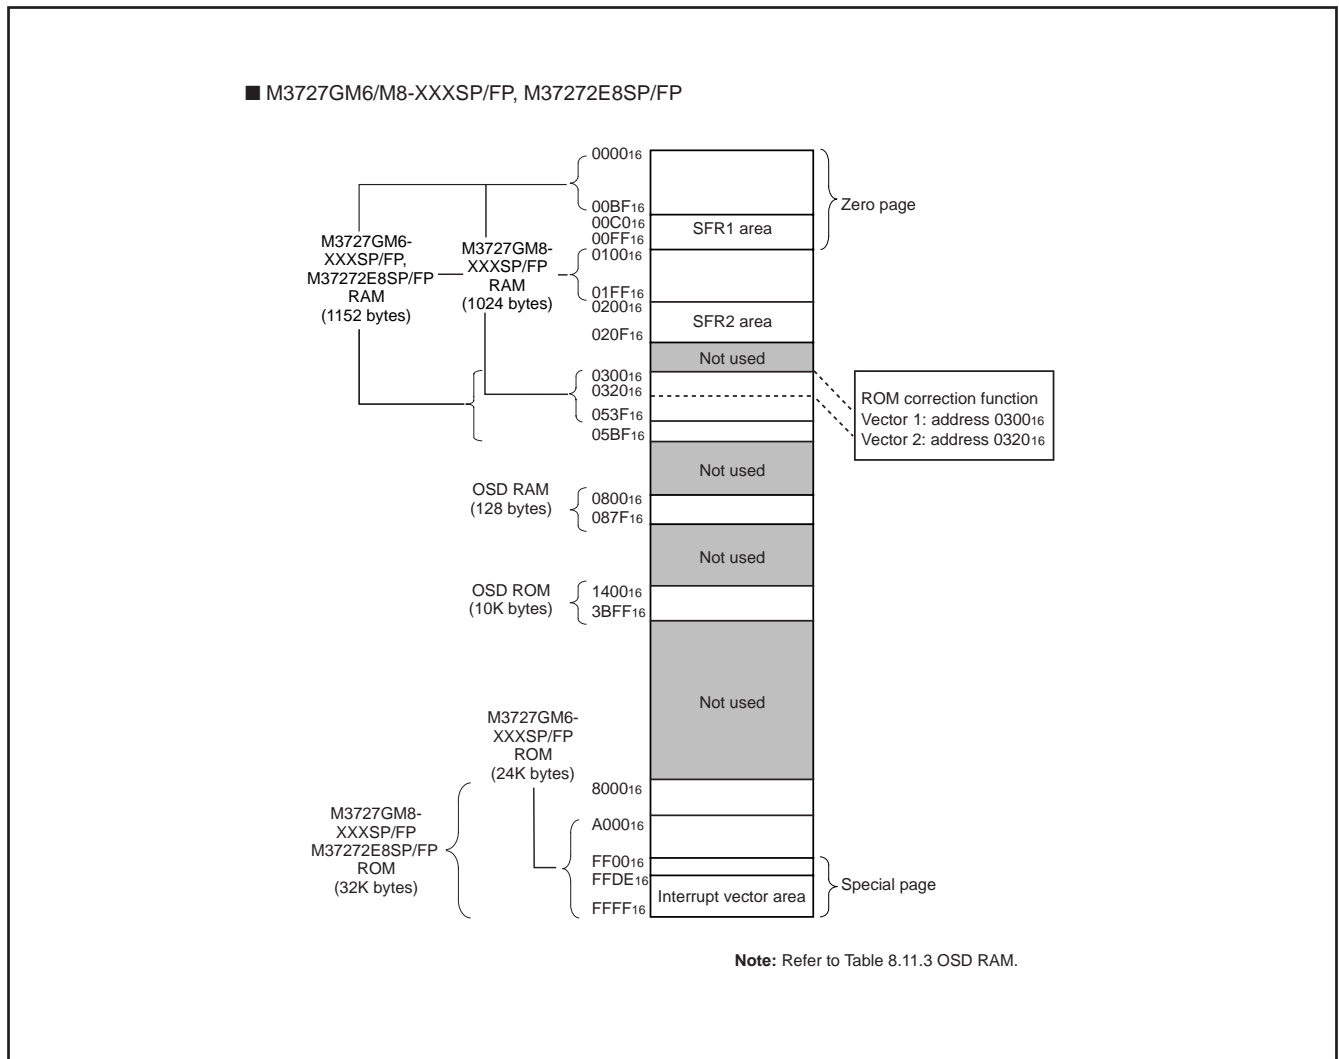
■ M3727GM6/M8-XXXSP/FP, M37272E8SP/FP

M3727GM6-XXXSP/FP, M37272E8SP/FP RAM (1152 bytes)

M3727GM8-XXXSP/FP RAM (1024 bytes)

$0000_{16}$
$00BF_{16}$
$00C0_{16}$
$00FF_{16}$
SFR1 area
Zero page
$0100_{16}$
$01FF_{16}$
$0200_{16}$
$020F_{16}$
SFR2 area
Not used
$0300_{16}$
$0320_{16}$
$053F_{16}$
$05BF_{16}$

ROM correction function
Vector 1: address $0300_{16}$
Vector 2: address $0320_{16}$

Not used

OSD RAM (128 bytes)
$0800_{16}$
$087F_{16}$

Not used

OSD ROM (10K bytes)
$1400_{16}$
$3BFF_{16}$

Not used

M3727GM6-XXXSP/FP ROM (24K bytes)

M3727GM8-XXXSP/FP M37272E8SP/FP ROM (32K bytes)

$8000_{16}$
$A000_{16}$
$FF00_{16}$
$FFDE_{16}$
$FFFF_{16}$
Interrupt vector area
Special page

**Note:** Refer to Table 8.11.3 OSD RAM.